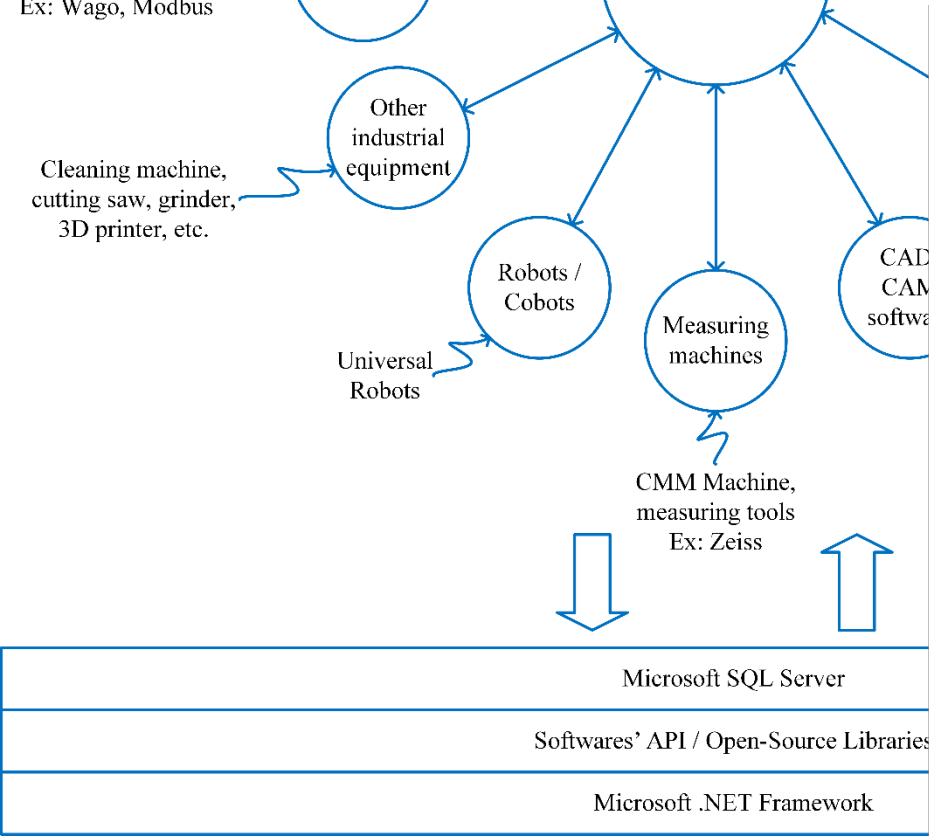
Ex: Wago, Modbus

Other industrial equipment

Cleaning machine, cutting saw, grinder, 3D printer, etc.

Robots / Cobots

Universal Robots

Measuring machines

CMM Machine, measuring tools Ex: Zeiss

CAD CAM softwa

Microsoft SQL Server

Softwares' API / Open-Source Libraries

Microsoft .NET Framework